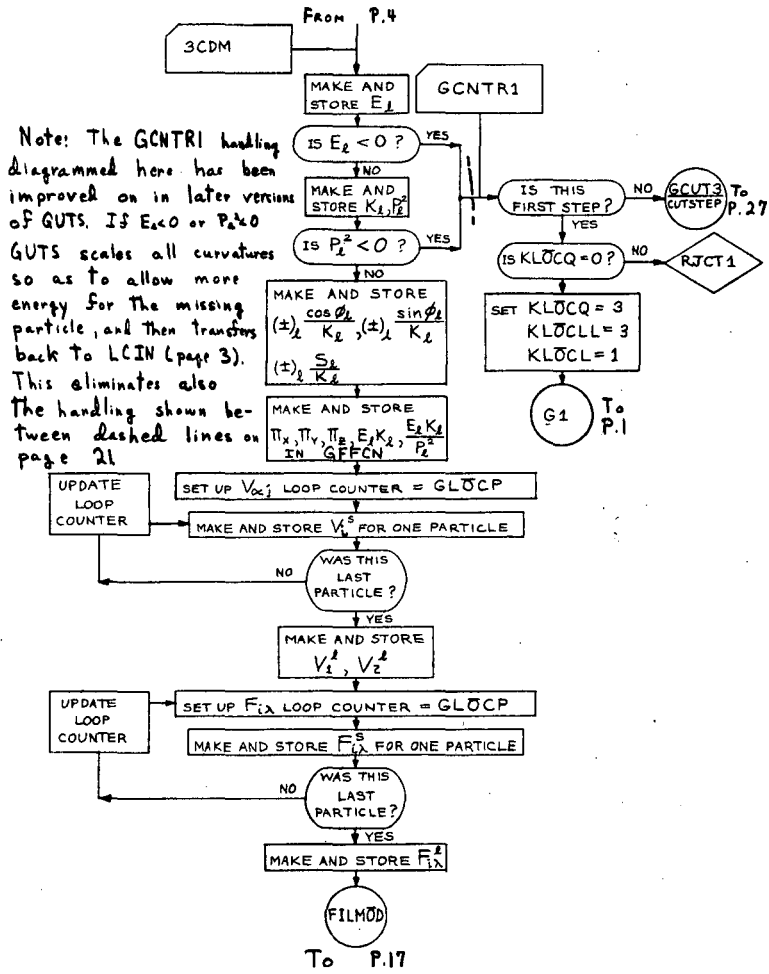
FROM P.4

3CDM

MAKE AND STORE $E_\ell$

GCNTR1

Note: The GCNTR1 handling diagrammed here has been improved on in later versions of GUTS. If $E_\ell<0$ or $P_\ell^2<0$ GUTS scales all curvatures so as to allow more energy for the missing particle, and then transfers back to LCIN (page 3). This eliminates also the handling shown between dashed lines on page 21

IS $E_\ell < 0$ ? YES NO

MAKE AND STORE $K_\ell, P_\ell^2$

IS THIS FIRST STEP? NO YES

GCUT3 CUTSTEP To P.27

IS $P_\ell^2 < 0$ ? YES NO

IS KLŌCQ = 0? NO YES

RJCT1

MAKE AND STORE $(\pm)_\ell \frac{\cos\phi_\ell}{K_\ell}, (\pm)_\ell \frac{\sin\phi_\ell}{K_\ell}$ $(\pm)_\ell \frac{S_\ell}{K_\ell}$

SET KLŌCQ = 3 KLŌCLL = 3 KLŌCL = 1

G1 To P.1

MAKE AND STORE $\Pi_x, \Pi_y, \Pi_z, E_\ell K_\ell, \frac{E_\ell K_\ell}{P_\ell^2}$ IN GFFCN

UPDATE LOOP COUNTER

SET UP $V_{\alpha i}$ LOOP COUNTER = GLŌCP

MAKE AND STORE $V_i^S$ FOR ONE PARTICLE

WAS THIS LAST PARTICLE? NO YES

MAKE AND STORE $V_1^\ell, V_2^\ell$

UPDATE LOOP COUNTER

SET UP $F_{i\lambda}$ LOOP COUNTER = GLŌCP

MAKE AND STORE $F_{i\lambda}^S$ FOR ONE PARTICLE

WAS THIS LAST PARTICLE? NO YES

MAKE AND STORE $F_{i\lambda}^\ell$

FILMŌD

To P.17